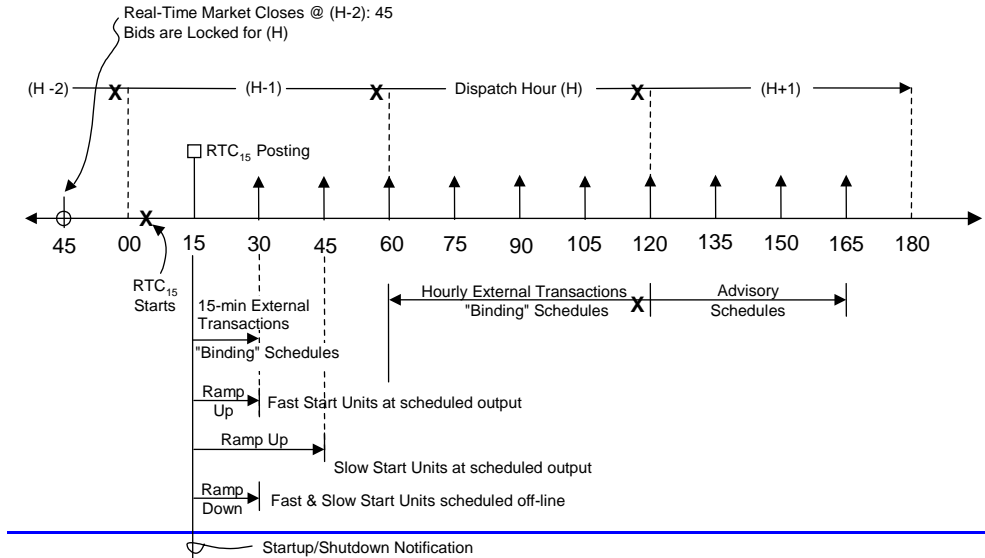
Real-Time Market Closes @ (H-2): 45
Bids are Locked for (H)

(H -2) X (H-1) X Dispatch Hour (H) X (H+1)

RTC$_{15}$ Posting

45 X 00 15 30 45 60 75 90 105 120 135 150 165 180

RTC$_{15}$ Starts

15-min External Transactions "Binding" Schedules

Hourly External Transactions "Binding" Schedules X

Advisory Schedules

Ramp Up Fast Start Units at scheduled output

Ramp Up

Slow Start Units at scheduled output

Ramp Down Fast & Slow Start Units scheduled off-line

Startup/Shutdown Notification